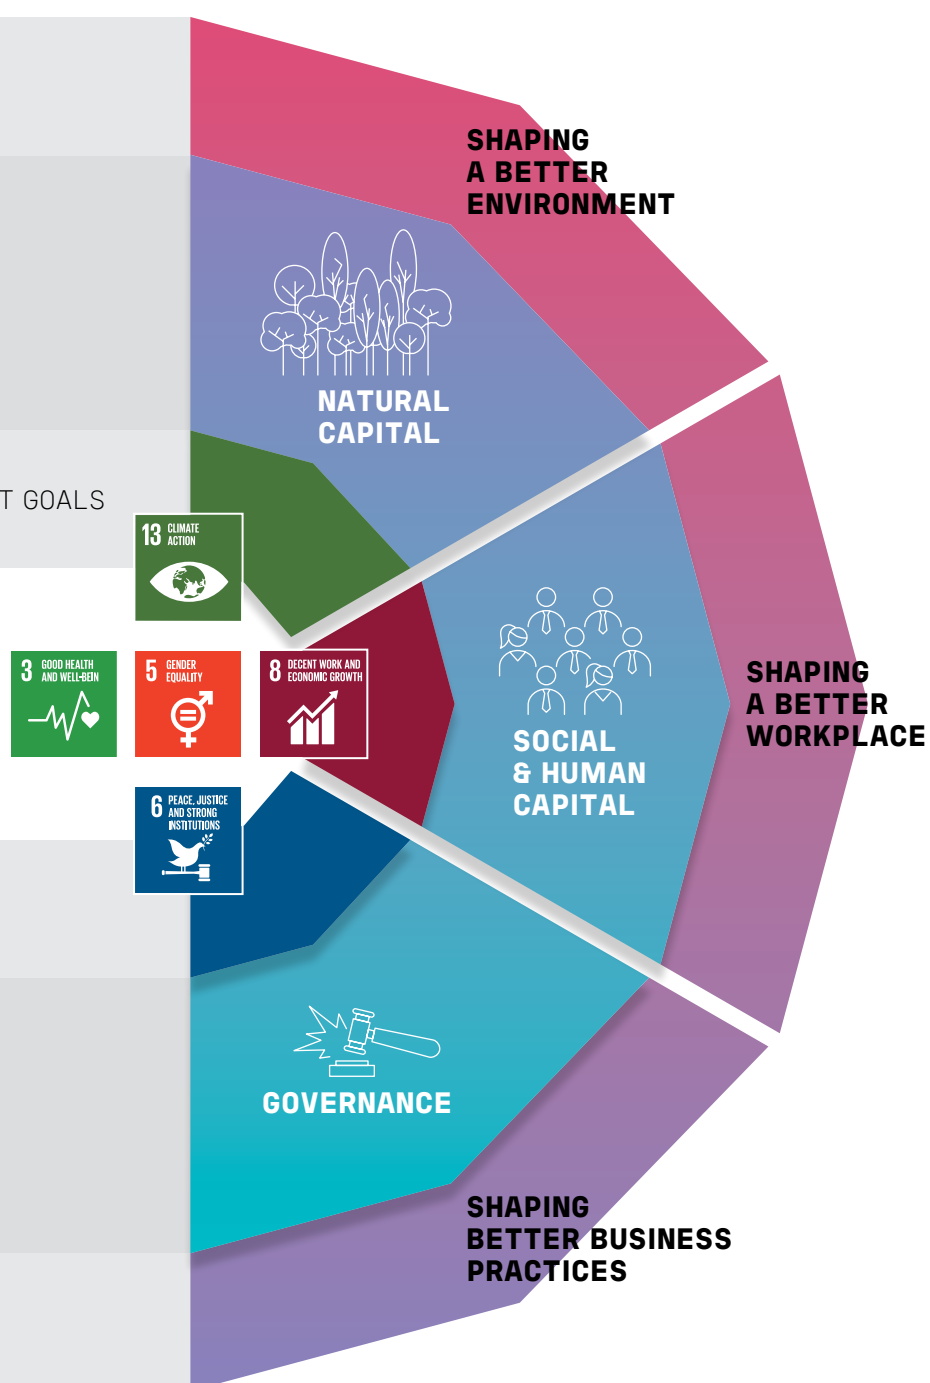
SHAPING
A BETTER
ENVIRONMENT

NATURAL
CAPITAL

T GOALS

13 CLIMATE ACTION

3 GOOD HEALTH AND WELL-BEIN

5 GENDER EQUALITY

8 DECENT WORK AND ECONOMIC GROWTH

6 PEACE, JUSTICE AND STRONG INSTITUTIONS

SOCIAL
& HUMAN
CAPITAL

SHAPING
A BETTER
WORKPLACE

GOVERNANCE

SHAPING
BETTER BUSINESS
PRACTICES